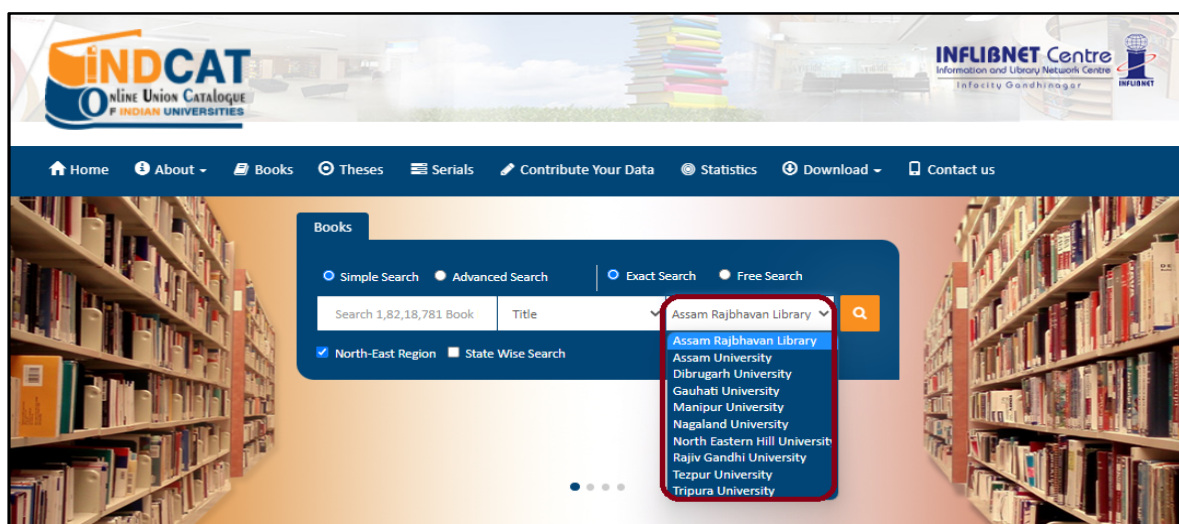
INDCAT
Online Union Catalogue of Indian Universities

INFLIBNET Centre
Information and Library Network Centre
Infocity Gandhinagar
INFLIBNET

Home About Books Theses Serials Contribute Your Data Statistics Download Contact us

Books

Simple Search Advanced Search Exact Search Free Search

Search 1,82,18,781 Book Title Assam Rajbhavan Library

North-East Region State Wise Search

Assam Rajbhavan Library
Assam University
Dibrugarh University
Gauhati University
Manipur University
Nagaland University
North Eastern Hill University
Rajiv Gandhi University
Tezpur University
Tripura University